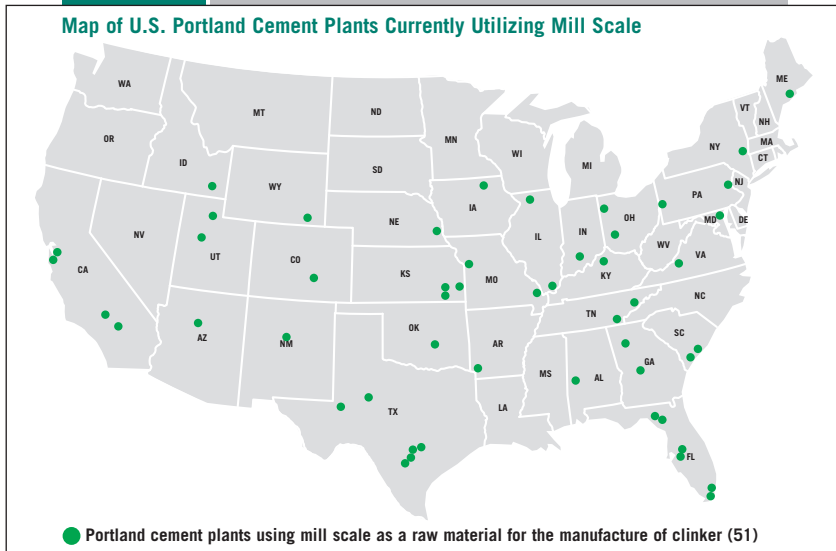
Map of U.S. Portland Cement Plants Currently Utilizing Mill Scale

WA
MT
ND
MN
ME
VT
NH
MA
CT
NY
WI
MI
OR
ID
SD
WY
IA
NJ
PA
OH
IN
MD
DE
NE
IL
NV
UT
CO
WV
VA
CA
KS
MO
KY
NC
TN
OK
AZ
NM
AR
SC
GA
MS
AL
TX
LA
FL

Portland cement plants using mill scale as a raw material for the manufacture of clinker (51)